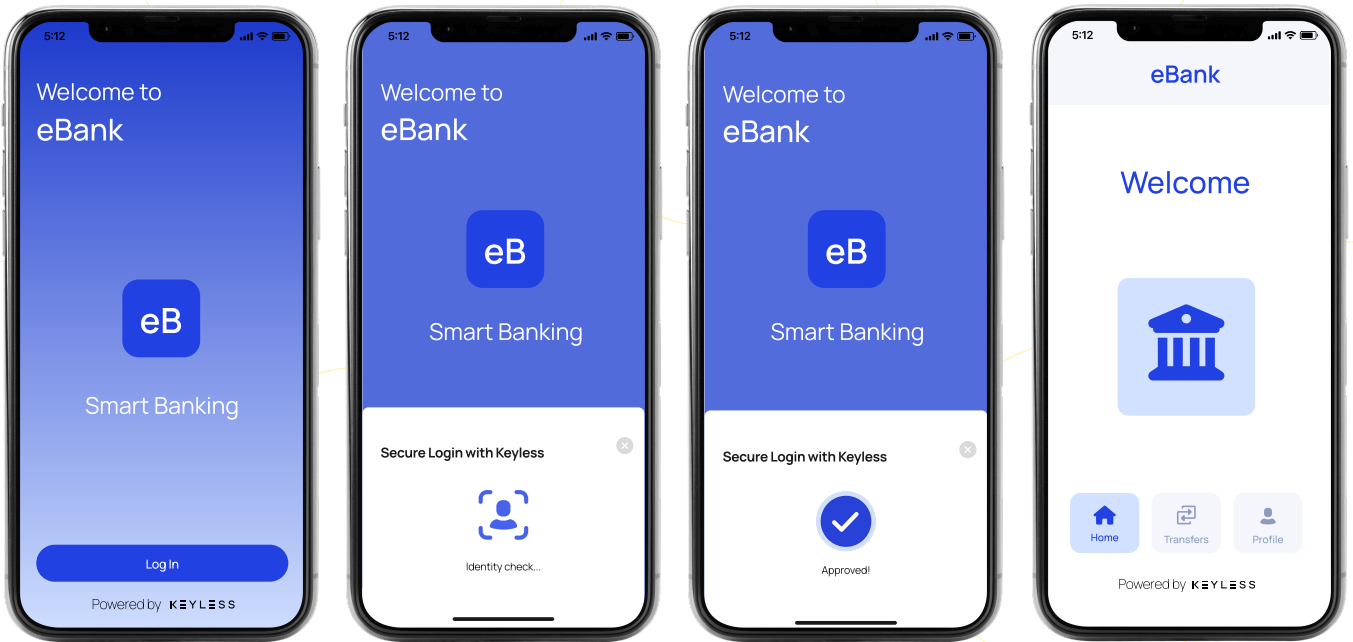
5:12

Welcome to
eBank

eB

Smart Banking

Log In

Powered by KEYLESS

5:12

Welcome to
eBank

eB

Smart Banking

Secure Login with Keyless

Identity check...

5:12

Welcome to
eBank

eB

Smart Banking

Secure Login with Keyless

Approved!

5:12

eBank

Welcome

Home

Transfers

Profile

Powered by KEYLESS